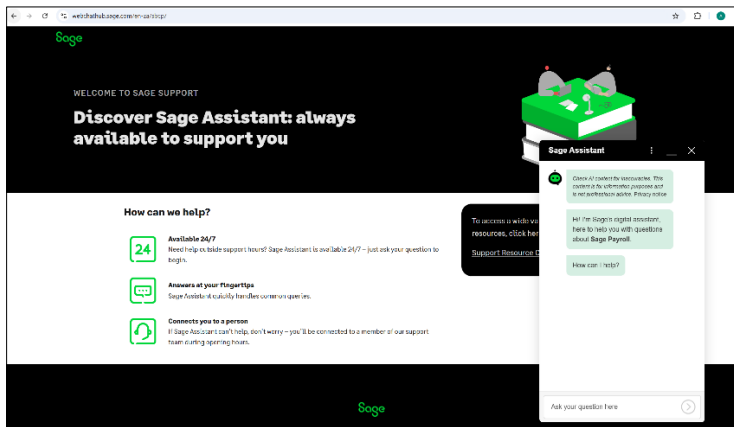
webchathub.sage.com/en-us/sbcp/

A

Sage

WELCOME TO SAGE SUPPORT

Discover Sage Assistant: always available to support you

How can we help?

24

Available 24/7
Need help outside support hours? Sage Assistant is available 24/7 – just ask your question to begin.

Answers at your fingertips
Sage Assistant quickly handles common queries.

Connects you to a person
If Sage Assistant can't help, don't worry – you'll be connected to a member of our support team during opening hours.

To access a wide va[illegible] resources, click her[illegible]

Support Resource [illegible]

Sage Assistant

Check AI content for inaccuracies. This content is for information purposes and is not professional advice. Privacy notice

Hi! I'm Sage's digital assistant, here to help you with questions about Sage Payroll.

How can I help?

Ask your question here

Sage